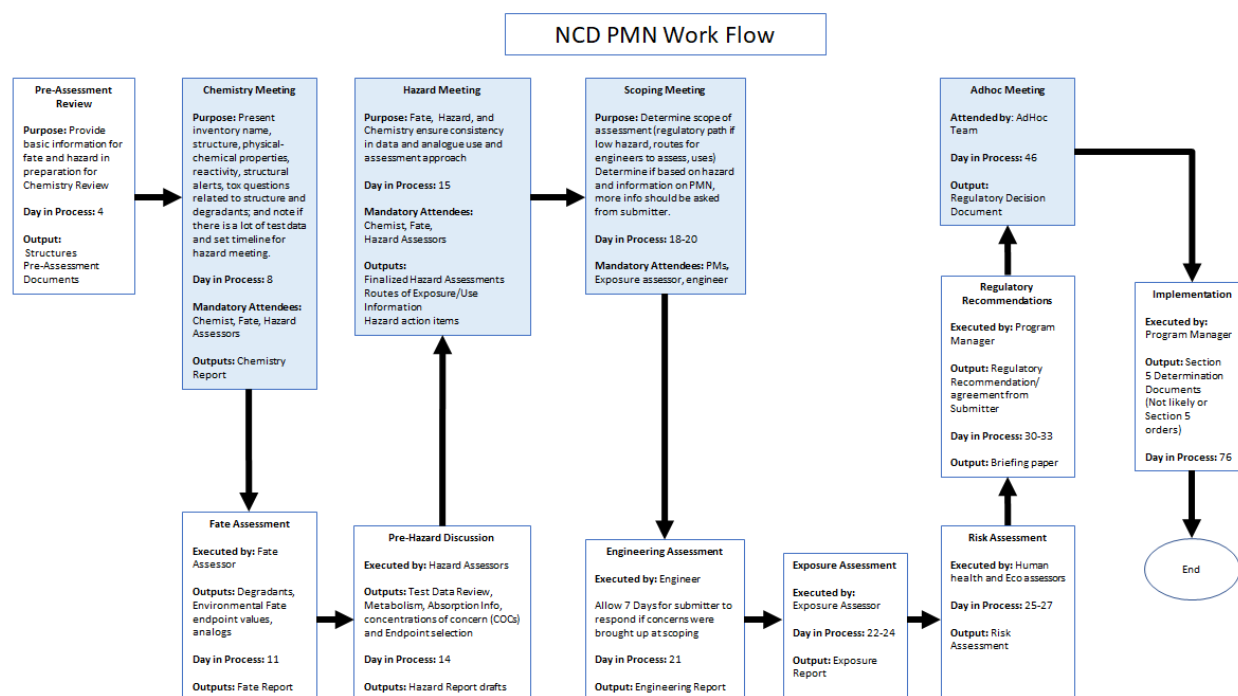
NCD PMN Work Flow

Pre-Assessment Review

Purpose: Provide basic information for fate and hazard in preparation for Chemistry Review

Day in Process: 4

Output: Structures Pre-Assessment Documents

Chemistry Meeting

Purpose: Present inventory name, structure, physical-chemical properties, reactivity, structural alerts, tox questions related to structure and degradants; and note if there is a lot of test data and set timeline for hazard meeting.

Day in Process: 8

Mandatory Attendees: Chemist, Fate, Hazard Assessors

Outputs: Chemistry Report

Fate Assessment

Executed by: Fate Assessor

Outputs: Degradants, Environmental Fate endpoint values, analogs

Day in Process: 11

Outputs: Fate Report

Pre-Hazard Discussion

Executed by: Hazard Assessors

Outputs: Test Data Review, Metabolism, Absorption Info, concentrations of concern (COCs) and Endpoint selection

Day in Process: 14

Outputs: Hazard Report drafts

Hazard Meeting

Purpose: Fate, Hazard, and Chemistry ensure consistency in data and analogue use and assessment approach

Day in Process: 15

Mandatory Attendees: Chemist, Fate, Hazard Assessors

Outputs: Finalized Hazard Assessments Routes of Exposure/Use Information Hazard action items

Scoping Meeting

Purpose: Determine scope of assessment (regulatory path if low hazard, routes for engineers to assess, uses) Determine if based on hazard and information on PMN, more info should be asked from submitter.

Day in Process: 18-20

Mandatory Attendees: PMs, Exposure assessor, engineer

Engineering Assessment

Executed by: Engineer

Allow 7 Days for submitter to respond if concerns were brought up at scoping

Day in Process: 21

Output: Engineering Report

Exposure Assessment

Executed by: Exposure Assessor

Day in Process: 22-24

Output: Exposure Report

Risk Assessment

Executed by: Human health and Eco assessors

Day in Process: 25-27

Output: Risk Assessment

Regulatory Recommendations

Executed by: Program Manager

Output: Regulatory Recommendation/ agreement from Submitter

Day in Process: 30-33

Output: Briefing paper

Adhoc Meeting

Attended by: AdHoc Team

Day in Process: 46

Output: Regulatory Decision Document

Implementation

Executed by: Program Manager

Output: Section 5 Determination Documents (Not likely or Section 5 orders)

Day in Process: 76

End